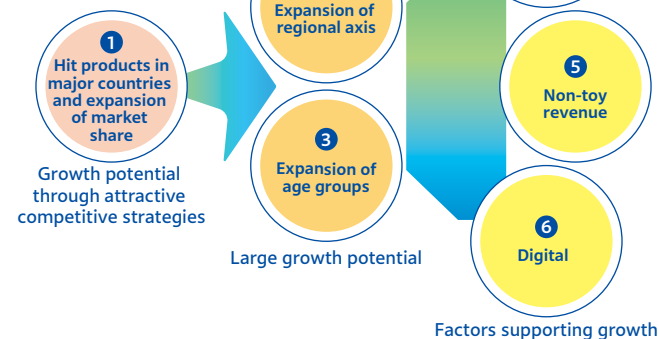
1
Hit products in major countries and expansion of market share

Growth potential through attractive competitive strategies

Expansion of regional axis

3
Expansion of age groups

Large growth potential

5
Non-toy revenue

6
Digital

Factors supporting growth